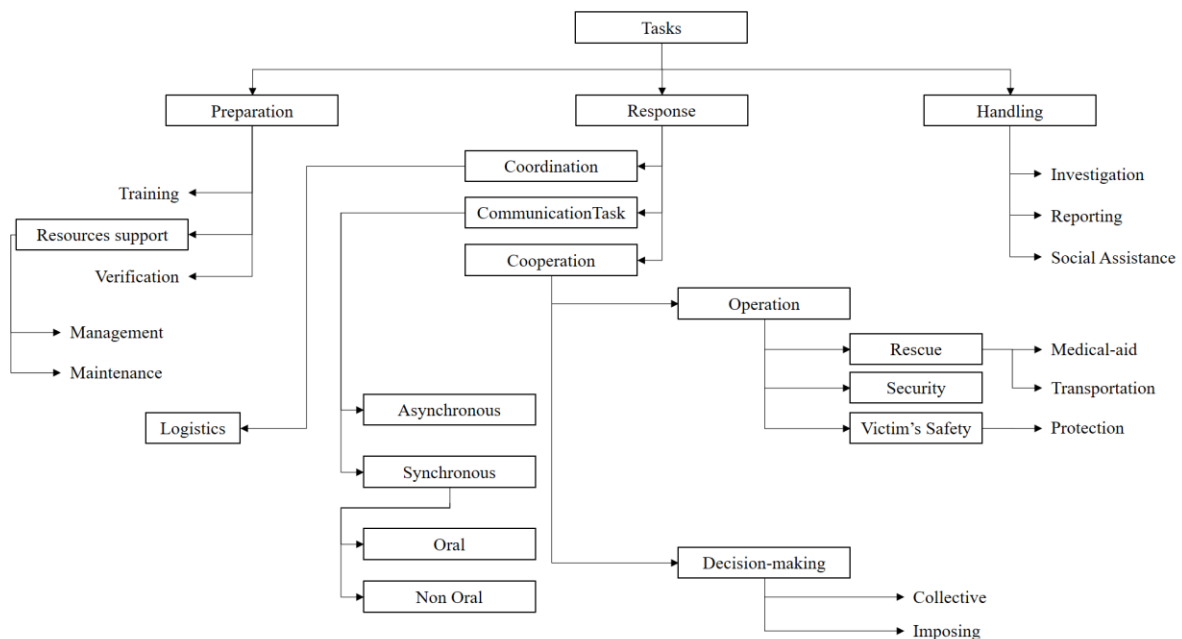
Tasks

Preparation

Response

Handling

Coordination

CommunicationTask

Cooperation

Training

Resources support

Verification

Management

Maintenance

Investigation

Reporting

Social Assistance

Operation

Rescue

Security

Victim's Safety

Medical-aid

Transportation

Protection

Logistics

Asynchronous

Synchronous

Oral

Non Oral

Decision-making

Collective

Imposing